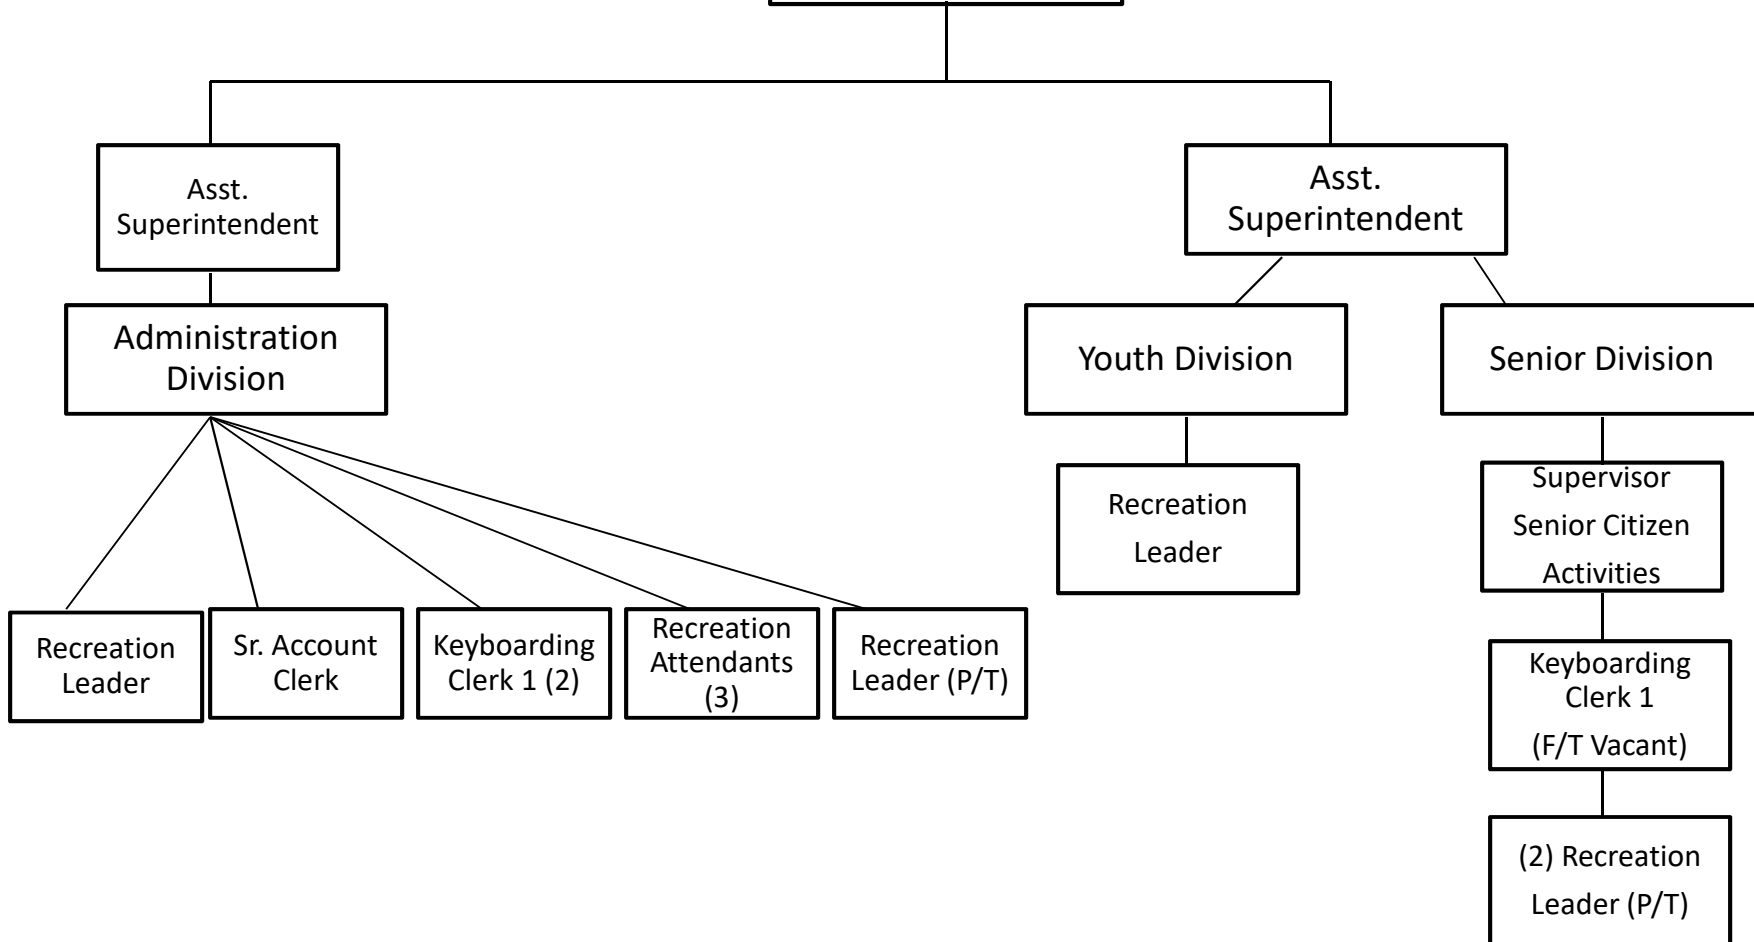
Asst. Superintendent

Administration Division

Recreation Leader

Sr. Account Clerk

Keyboarding Clerk 1 (2)

Recreation Attendants (3)

Recreation Leader (P/T)

Asst. Superintendent

Youth Division

Recreation Leader

Senior Division

Supervisor Senior Citizen Activities

Keyboarding Clerk 1 (F/T Vacant)

(2) Recreation Leader (P/T)